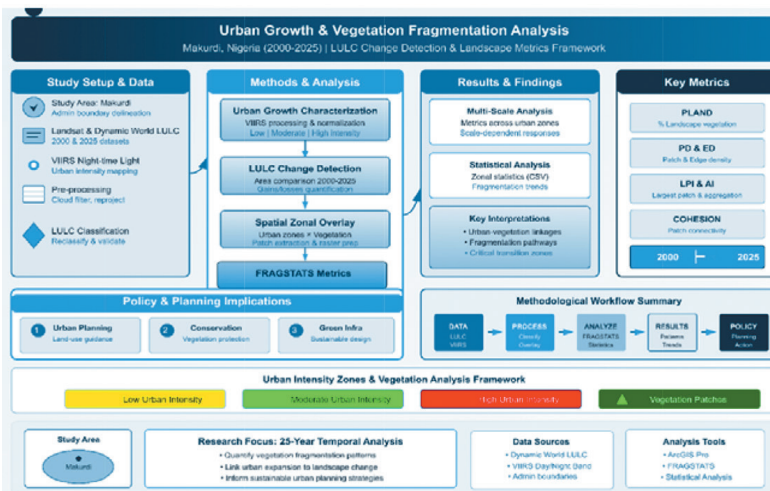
Urban Growth & Vegetation Fragmentation Analysis

Makurdi, Nigeria (2000-2025) | LULC Change Detection & Landscape Metrics Framework

Study Setup & Data

Study Area: Makurdi
Admin boundary delineation

Landsat & Dynamic World LULC
2000 & 2025 datasets

VIIRS Night-time Light
Urban intensity mapping

Pre-processing
Cloud filter, reproject

LULC Classification
Reclassify & validate

Methods & Analysis

Urban Growth Characterization
VIIRS processing & normalization
Low | Moderate | High Intensity

LULC Change Detection
Area comparison 2000-2025
Gains/losses quantification

Spatial Zonal Overlay
Urban zones × Vegetation
Patch extraction & raster prep

FRAGSTATS Metrics

Results & Findings

Multi-Scale Analysis
Metrics across urban zones
Scale-dependent responses

Statistical Analysis
Zonal statistics (CSV)
Fragmentation trends

Key Interpretations
• Urban-vegetation linkages
• Fragmentation pathways
• Critical transition zones

Key Metrics

PLAND
% Landscape vegetation

PD & ED
Patch & Edge density

LPI & AI
Largest patch & aggregation

COHESION
Patch connectivity

2000 2025

Policy & Planning Implications

1 Urban Planning
Land-use guidance

2 Conservation
Vegetation protection

3 Green Infra
Sustainable design

Methodological Workflow Summary

DATA
LULC
VIIRS

PROCESS
Classify
Overlay

ANALYZE
FRAGSTATS
Statistics

RESULTS
Patterns
Trends

POLICY
Planning
Action

Urban Intensity Zones & Vegetation Analysis Framework

Low Urban Intensity
Moderate Urban Intensity
High Urban Intensity
Vegetation Patches

Study Area
Makurdi

Research Focus: 25-Year Temporal Analysis
• Quantify vegetation fragmentation patterns
• Link urban expansion to landscape change
• Inform sustainable urban planning strategies

Data Sources
• Dynamic World LULC
• VIIRS Day/Night Band
• Admin boundaries

Analysis Tools
• ArcGIS Pro
• FRAGSTATS
• Statistical Analysis